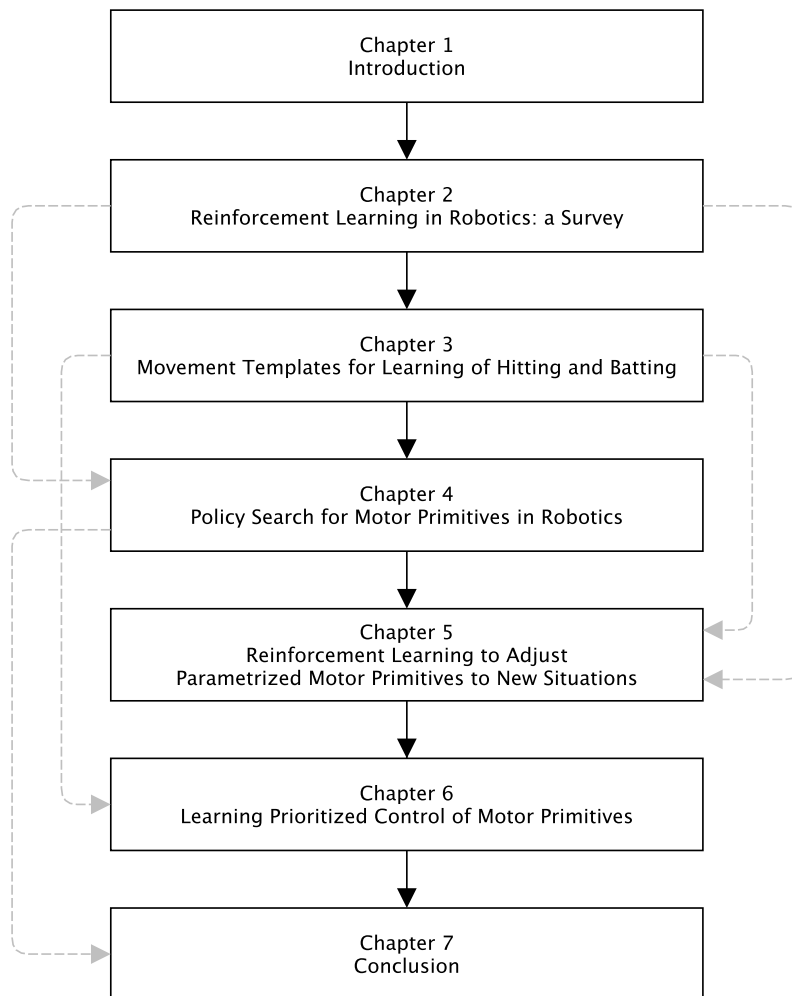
Chapter 1
Introduction

Chapter 2
Reinforcement Learning in Robotics: a Survey

Chapter 3
Movement Templates for Learning of Hitting and Batting

Chapter 4
Policy Search for Motor Primitives in Robotics

Chapter 5
Reinforcement Learning to Adjust
Parametrized Motor Primitives to New Situations

Chapter 6
Learning Prioritized Control of Motor Primitives

Chapter 7
Conclusion